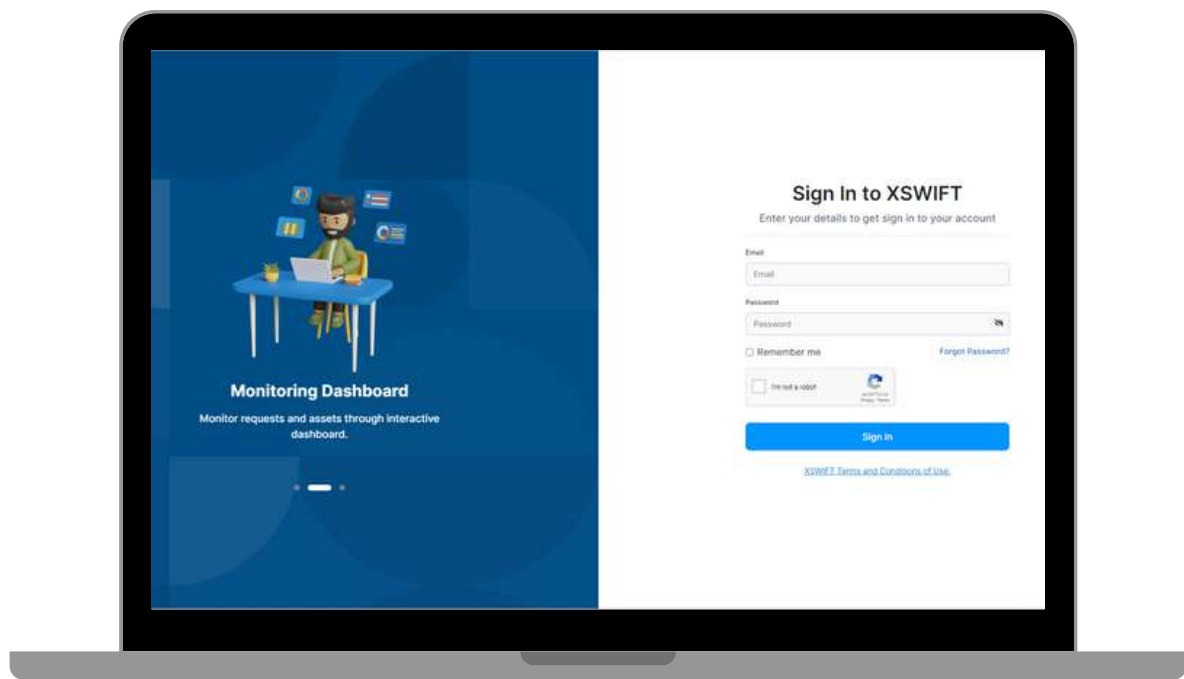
Monitoring Dashboard

Monitor requests and assets through interactive dashboard.

Sign In to XSWIFT

Enter your details to get sign in to your account

Email

Email

Password

Password

Remember me

Forgot Password?

I'm not a robot

reCAPTCHA
Privacy - Terms

Sign In

XSWIFT Terms and Conditions of Use.